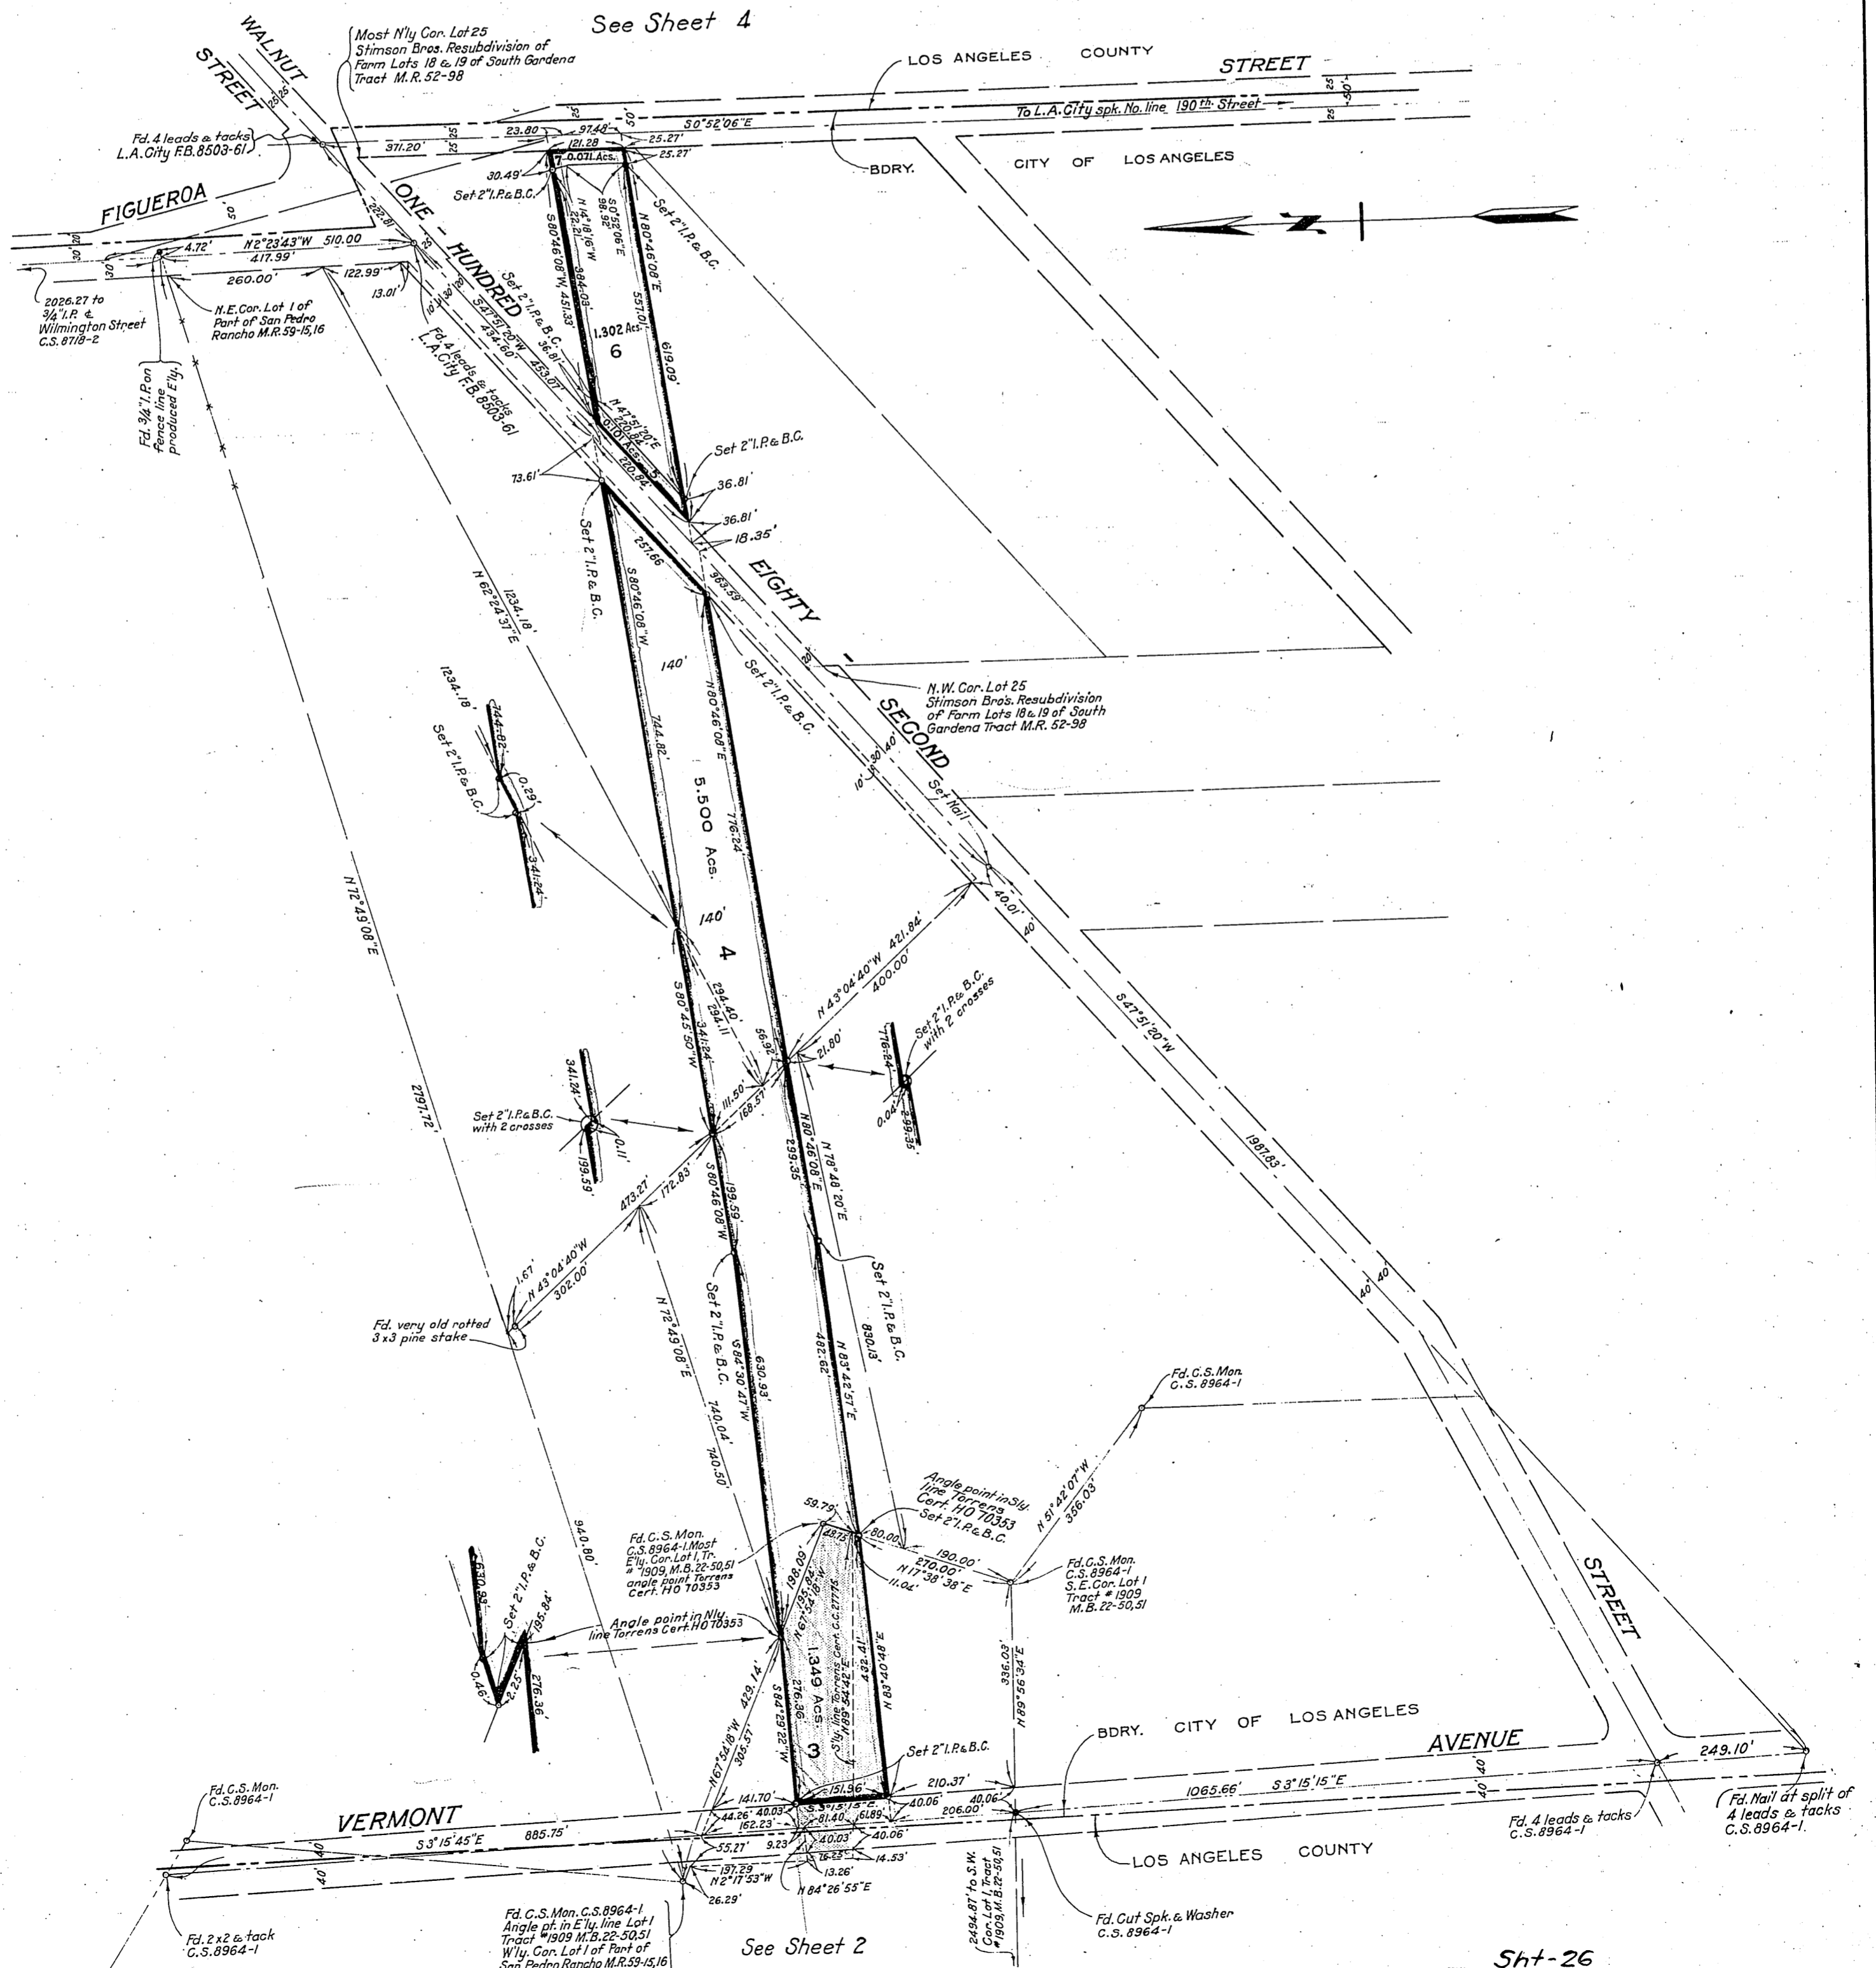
See Sheet 4

WALNUT STREET

Most N'ly Cor. Lot 25 Stimson Bros. Resubdivision of Farm Lots 18 & 19 of South Gardena Tract M.R. 52-98

LOS ANGELES COUNTY STREET

To L.A. City spk. No. line 190th Street

S0°52'06"E

BDRY. CITY OF LOS ANGELES

Fd. 4 leads & tacks L.A. City F.B. 8503-61

371.20'
23.80'
97.48'
25.27'
121.28
25.27'
0.071 Acs.
7
30.49'

Set 2" I.P. & B.C.

FIGUEROA

N2°23'43"W 510.00
4.72'
417.99'
260.00'
122.99'
13.01'
222.81'

2026.27 to 3/4" I.P. & Wilmington Street C.S. 8718-2

N.E. Cor. Lot 1 of Part of San Pedro Rancho M.R. 59-15,16

Fd. 3/4" I. P. on fence line produced E'ly.

ONE - HUNDRED - EIGHTY - SECOND

S80°46'08"W 451.33
N14°18'16"W 122.12'
384.03'
S0°52'06"E 98.92'
557.01'
N80°46'08"E
619.09'

Set 2" I.P. & B.C.

1.302 Acs.
6

S47°51'20"W
434.60'
453.07'
36.81'

Fd. 4 leads & tacks L.A. City F.B. 8503-61

N47°51'20"E
220.82'
0.101 Acs.
5
220.82'

Set 2" I.P. & B.C.
36.81'
36.81'
18.35'
73.61'

Set 2" I.P. & B.C.

257.66
363.59

S80°46'08"W
140'
744.82'
N80°46'08"E
776.24'

Set 2" I.P. & B.C.

N.W. Cor. Lot 25 Stimson Bros. Resubdivision of Farm Lots 18 & 19 of South Gardena Tract M.R. 52-98

5.500 Acs.
140'
4

N62°24'37"E
1234.18'

1234.18'
744.82'
Set 2" I.P. & B.C.
0.29'
341.24'

Set Nail
10'
30
40'
40.01'
40

N72°49'08"E
2797.72

N43°04'40"W 421.84'
400.00'

S47°51'20"W
1987.83'

S80°45'50"W
341.24'
294.40'
294.11
56.92'
21.80'
111.50
168.57'

Set 2" I.P. & B.C. with 2 crosses
776.24'
0.04'
299.35'

341.24'
Set 2" I.P. & B.C. with 2 crosses
0.11'
199.59'

S80°46'08"W
199.59'
N80°46'08"E
299.35
N78°48'20"E

473.27'
172.83'
1.67'
N43°04'40"W
302.00'

Fd. very old rotted 3x3 pine stake

N72°49'08"E
Set 2" I.P. & B.C.
S84°30'47"W
630.93'
740.04'
740.50'

Set 2" I.P. & B.C.
482.62'
N83°42'57"E
830.13'

Fd. C.S. Mon. C.S. 8964-1

N51°42'07"W
356.03'

Angle point in Sly. line Torrens Cert. HO 70353
Set 2" I.P. & B.C.

59.79'
49.75'
80.00'
190.00'
270.00'
N17°38'38"E
11.04'

Fd. C.S. Mon. C.S. 8964-1 S.E. Cor. Lot 1 Tract #1909 M.B. 22-50,51

Fd. C.S. Mon. C.S. 8964-1 Most E'ly. Cor. Lot 1, Tr. #1909, M.B. 22-50,51 angle point Torrens Cert. HO 70353

940.80'
630.93'
Set 2" I.P. & B.C.
195.84'
0.46'
2.25'
276.36'

Angle point in Nly line Torrens Cert. HO 70353

198.09'
N67°54'18"W 195.84'
S'ly line Torrens Cert. C.C. 27775
N89°54'42"E
432.41'
N83°40'48"E
1.349 Acs.
3
S84°29'22"W
276.36'
429.14'
N67°54'18"W
305.57'

336.03'
N89°56'34"E

STREET

BDRY. CITY OF LOS ANGELES

AVENUE

Set 2" I.P. & B.C.

249.10'

VERMONT

Fd. C.S. Mon. C.S. 8964-1

S3°15'45"E
885.75'
40'
40'
141.70'
44.26'
40.03
162.23'
55.27'
9.23
197.29
N2°17'53"W
26.29'
151.96'
S3°15'15"E
81.40
61.89'
40.03'
40.06'
16.25
13.26'
14.53'
N84°26'55"E
210.37'
40.06
206.00'
40.06'

1065.66'
S3°15'15"E
40'
40'

Fd. 4 leads & tacks C.S. 8964-1

Fd. Nail at split of 4 leads & tacks C.S. 8964-1.

LOS ANGELES COUNTY

Fd. 2x2 & tack C.S. 8964-1

Fd. C.S. Mon. C.S. 8964-1 Angle pt. in E'ly. line Lot 1 Tract #1909 M.B. 22-50.51 W'ly. Cor. Lot 1 of Part of San Pedro Rancho M.R. 59-15,16

See Sheet 2

2494.87' to S.W. Cor. Lot 1, Tract #1909, M.B. 22-50,51

Fd. Cut Spk. & Washer C.S. 8964-1

Sht-26